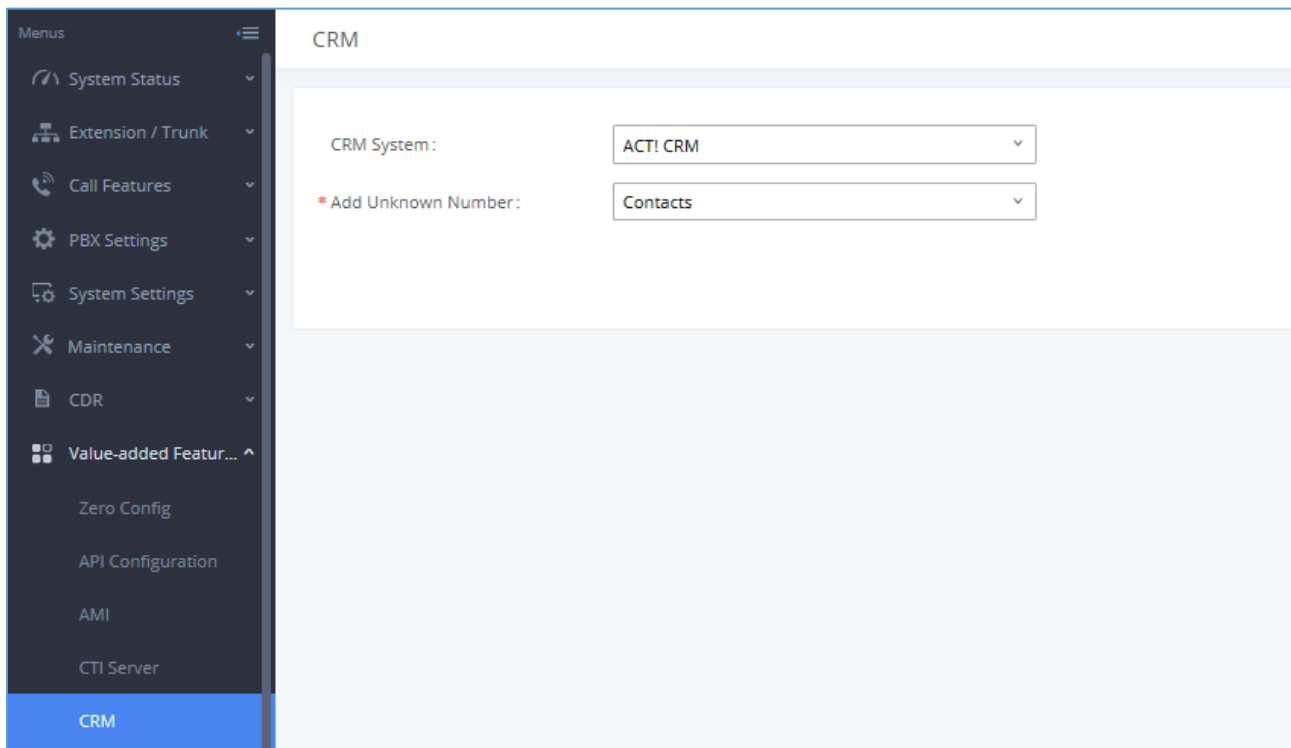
Menus

System Status

Extension / Trunk

Call Features

PBX Settings

System Settings

Maintenance

CDR

Value-added Featur...

Zero Config

API Configuration

AMI

CTI Server

CRM

CRM

CRM System: ACT! CRM

* Add Unknown Number: Contacts